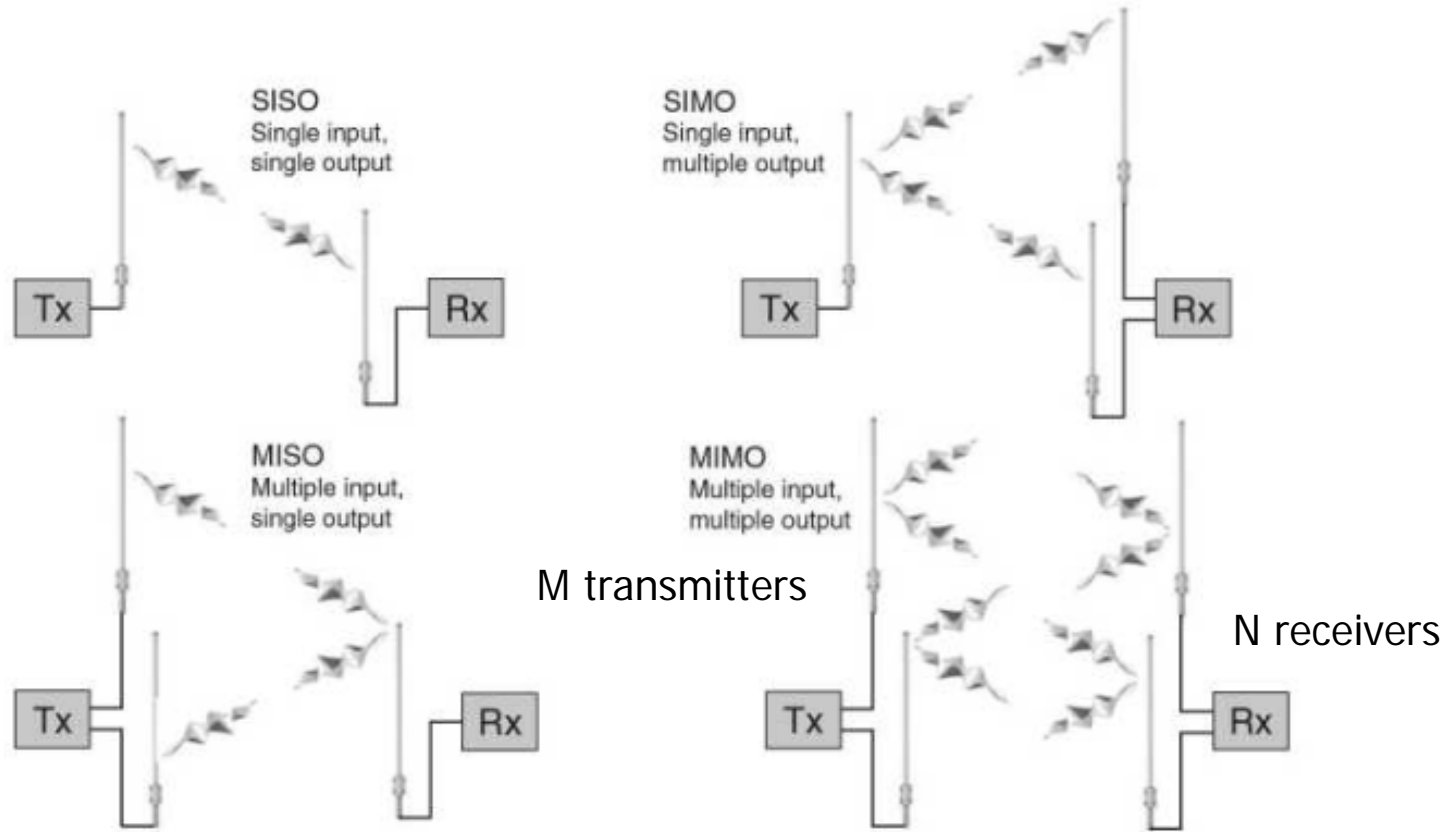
SISO
Single input,
single output

Tx

Rx

SIMO
Single input,
multiple output

Tx

Rx

MISO
Multiple input,
single output

Tx

Rx

M transmitters

MIMO
Multiple input,
multiple output

Tx

N receivers

Rx